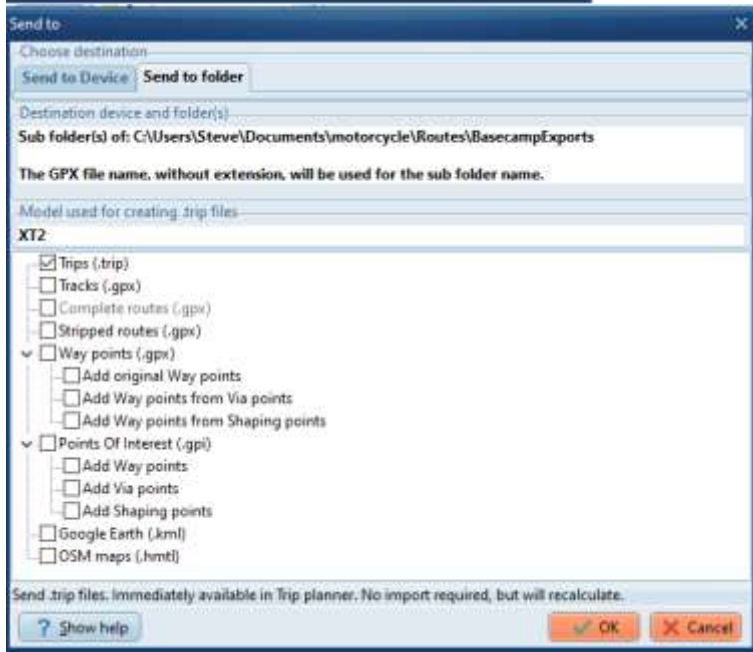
Send to

Choose destination

Send to Device | Send to folder

Destination device and folder(s)

Sub folder(s) of: C:\Users\Steve\Documents\motorcycle\Routes\BasecampExports

The GPX file name, without extension, will be used for the sub folder name.

Model used for creating .trip files

XT2

☑ Trips (.trip)
☐ Tracks (.gpx)
☐ Complete routes (.gpx)
☐ Stripped routes (.gpx)
☐ Way points (.gpx)
☐ Add original Way points
☐ Add Way points from Via points
☐ Add Way points from Shaping points
☐ Points Of Interest (.gpi)
☐ Add Way points
☐ Add Via points
☐ Add Shaping points
☐ Google Earth (.kml)
☐ OSM maps (.hmtl)

Send .trip files. Immediately available in Trip planner. No import required, but will recalculate.

? Show help

OK

Cancel